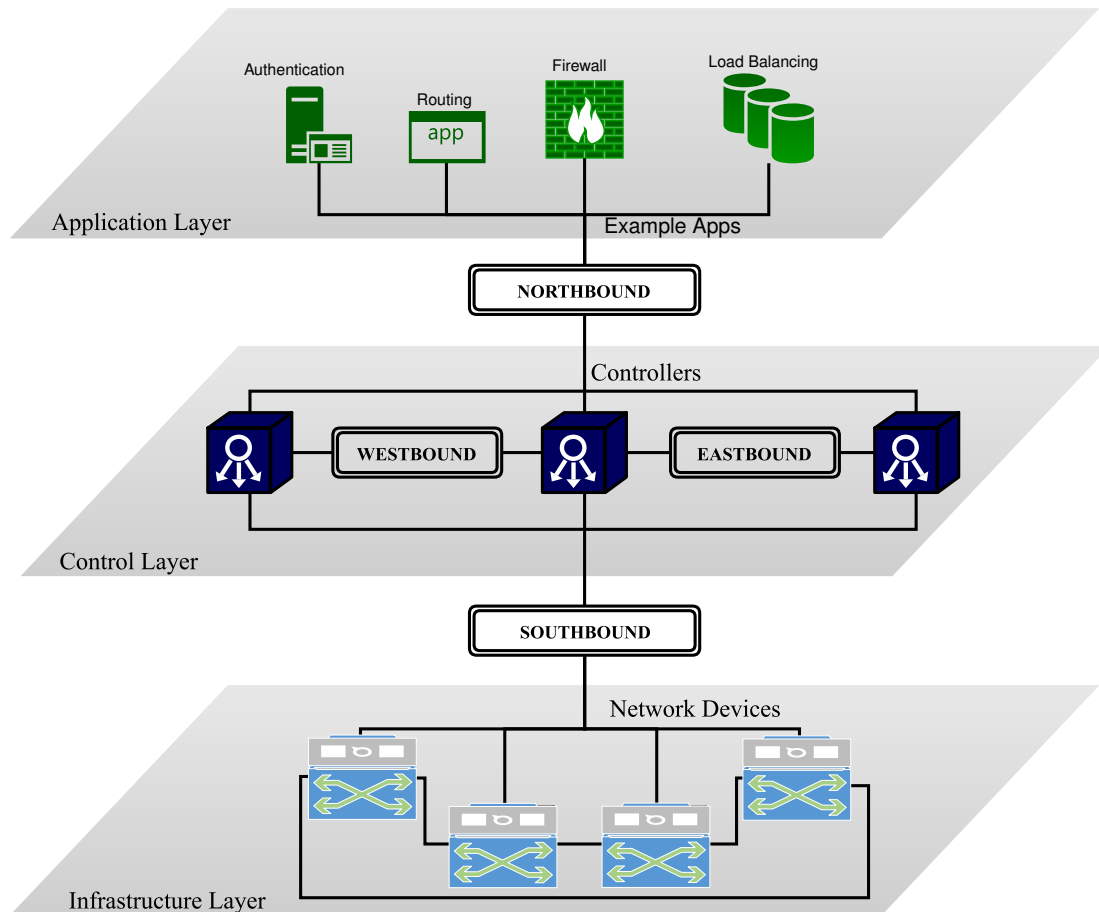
Authentication

Routing

app

Firewall

Load Balancing

Application Layer

Example Apps

NORTHBOUND

Controllers

WESTBOUND

EASTBOUND

Control Layer

SOUTHBOUND

Network Devices

Infrastructure Layer